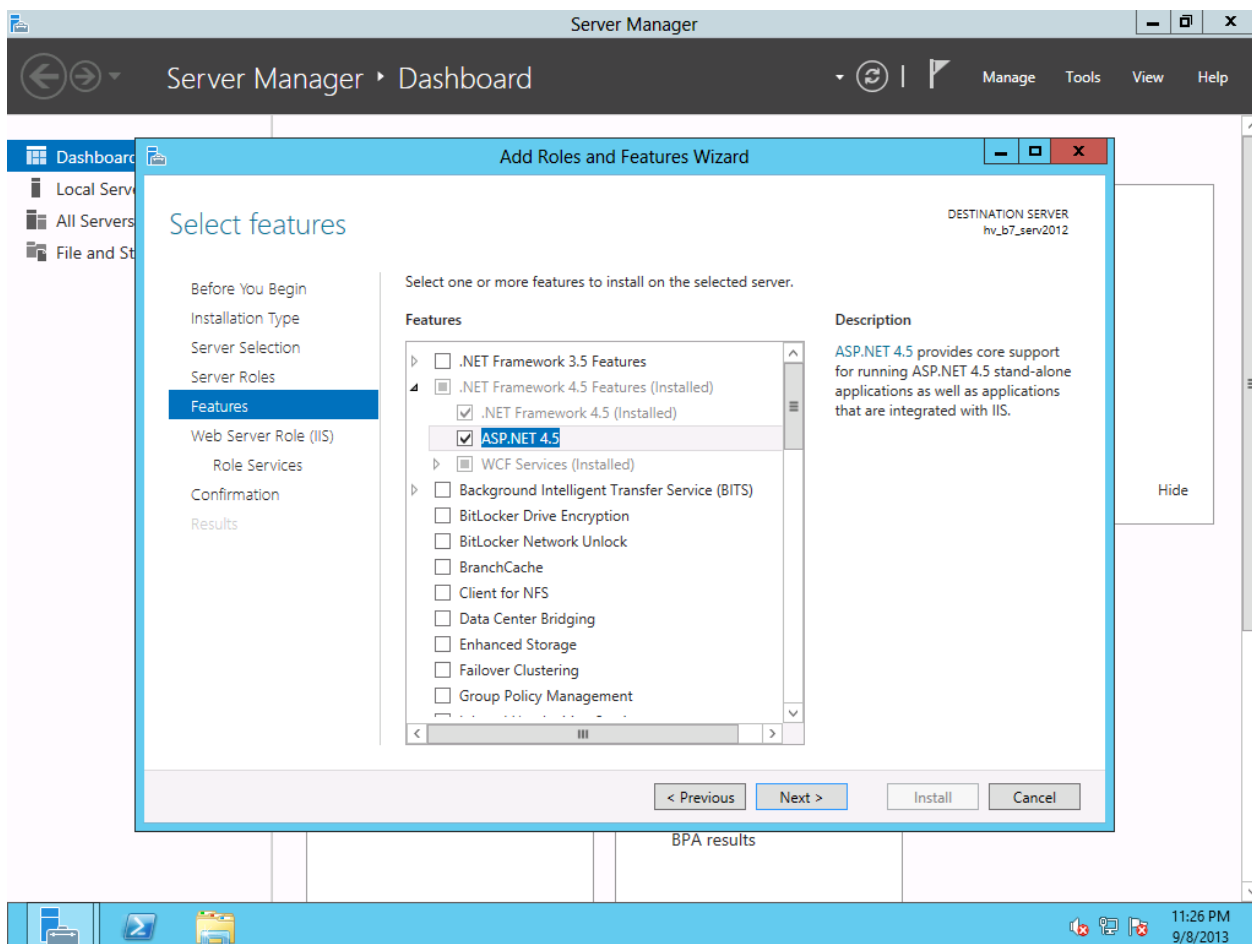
Server Manager

Server Manager ‣ Dashboard

Manage Tools View Help

Dashboard
Local Serv
All Servers
File and St

Add Roles and Features Wizard

Select features

DESTINATION SERVER
hv_b7_serv2012

Before You Begin
Installation Type
Server Selection
Server Roles
Features
Web Server Role (IIS)
Role Services
Confirmation
Results

Select one or more features to install on the selected server.

Features

.NET Framework 3.5 Features
.NET Framework 4.5 Features (Installed)
.NET Framework 4.5 (Installed)
ASP.NET 4.5
WCF Services (Installed)
Background Intelligent Transfer Service (BITS)
BitLocker Drive Encryption
BitLocker Network Unlock
BranchCache
Client for NFS
Data Center Bridging
Enhanced Storage
Failover Clustering
Group Policy Management
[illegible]

Description

ASP.NET 4.5 provides core support for running ASP.NET 4.5 stand-alone applications as well as applications that are integrated with IIS.

Hide

< Previous Next > Install Cancel

BPA results

11:26 PM
9/8/2013